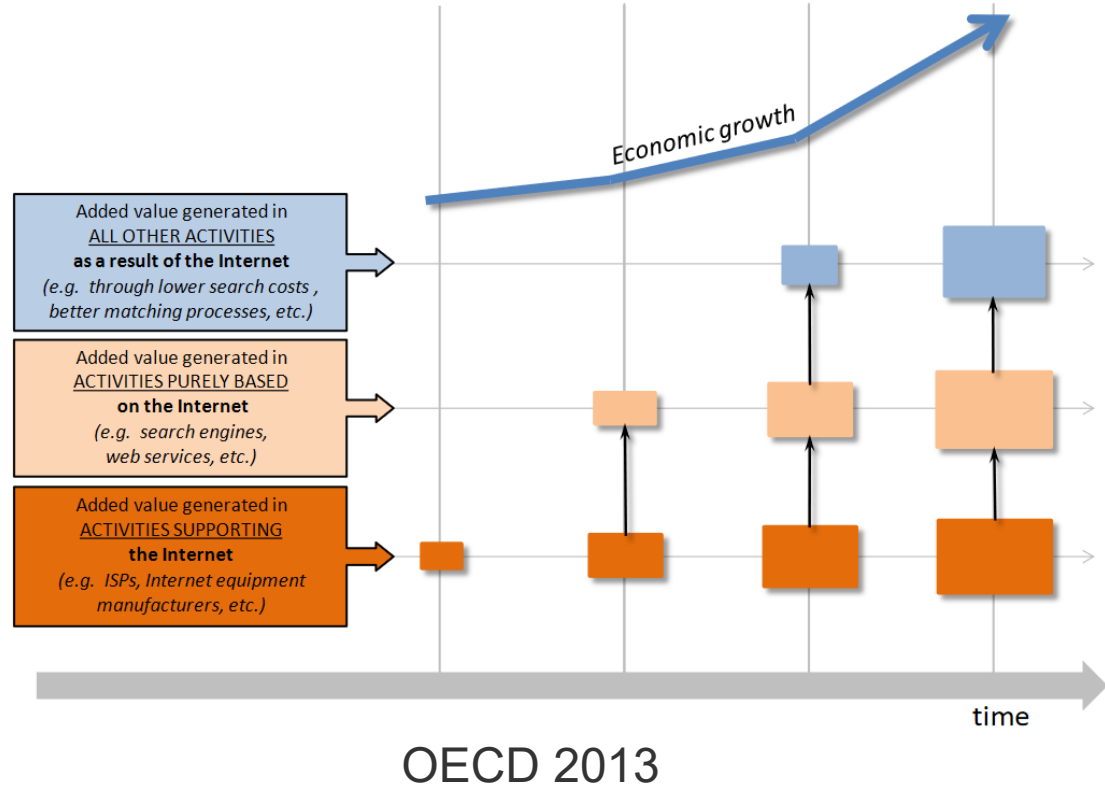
Economic growth

Added value generated in ALL OTHER ACTIVITIES **as a result of the Internet** *(e.g. through lower search costs , better matching processes, etc.)*

Added value generated in ACTIVITIES PURELY BASED **on the Internet** *(e.g. search engines, web services, etc.)*

Added value generated in ACTIVITIES SUPPORTING **the Internet** *(e.g. ISPs, Internet equipment manufacturers, etc.)*

time

OECD 2013